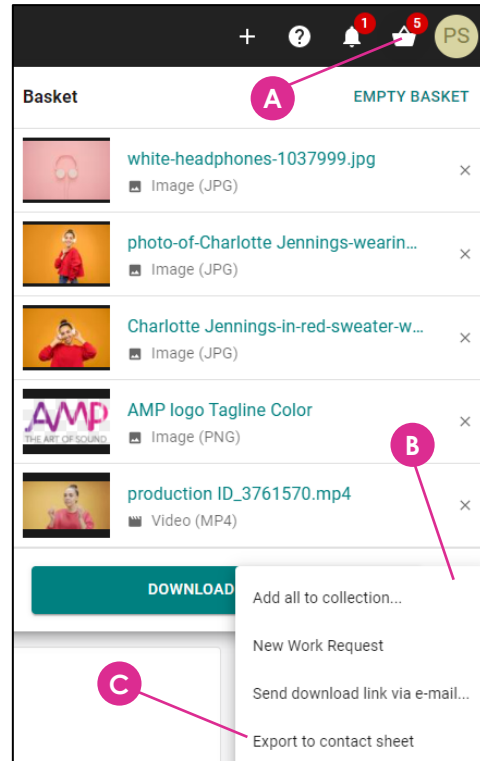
+ ? 1 5 PS

Basket

A

EMPTY BASKET

white-headphones-1037999.jpg
Image (JPG)
×

photo-of-Charlotte Jennings-wearin...
Image (JPG)
×

Charlotte Jennings-in-red-sweater-w...
Image (JPG)
×

AMP
THE ART OF SOUND

AMP logo Tagline Color
Image (PNG)
×

B

production ID_3761570.mp4
Video (MP4)
×

DOWNLOAD

Add all to collection...

New Work Request

C

Send download link via e-mail...

Export to contact sheet